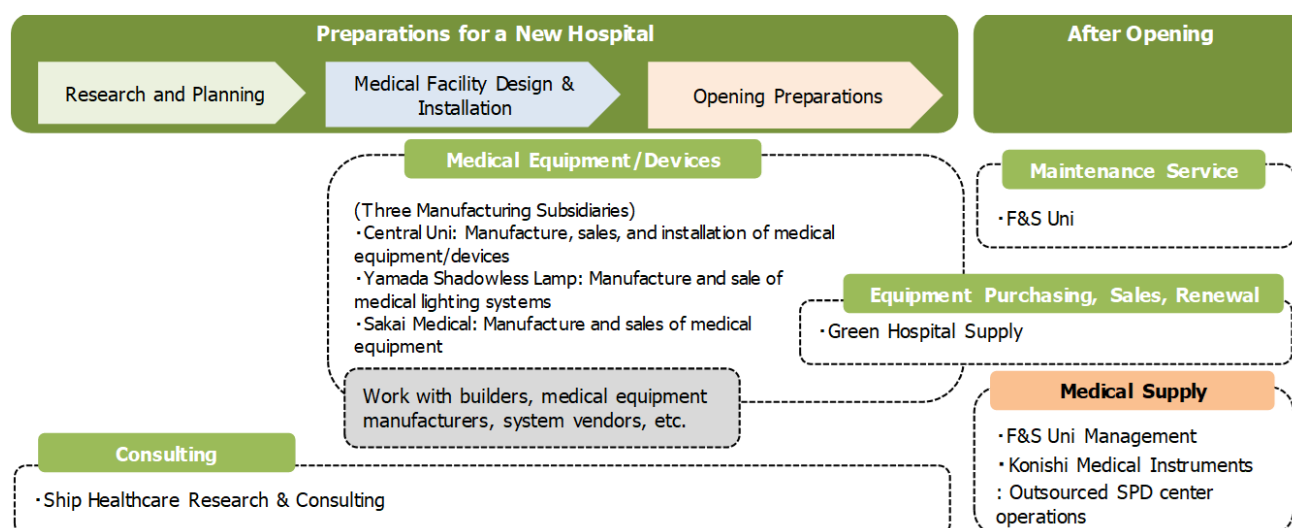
Preparations for a New Hospital

Research and Planning

Medical Facility Design & Installation

Opening Preparations

After Opening

Medical Equipment/Devices

(Three Manufacturing Subsidiaries)
・Central Uni: Manufacture, sales, and installation of medical equipment/devices
・Yamada Shadowless Lamp: Manufacture and sale of medical lighting systems
・Sakai Medical: Manufacture and sales of medical equipment

Work with builders, medical equipment manufacturers, system vendors, etc.

Maintenance Service

・F&S Uni

Equipment Purchasing, Sales, Renewal

・Green Hospital Supply

Medical Supply

・F&S Uni Management
・Konishi Medical Instruments
: Outsourced SPD center operations

Consulting

・Ship Healthcare Research & Consulting